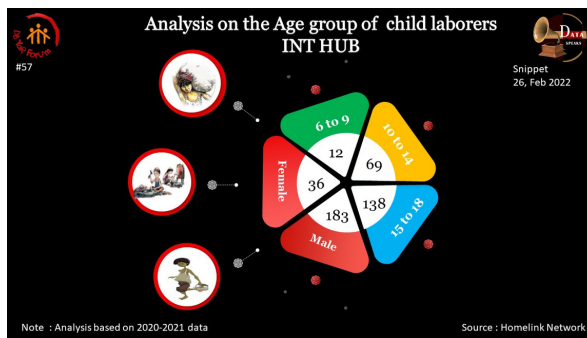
Analysis on the Age group of child laborers
INT HUB

#57

Snippet
26, Feb 2022

DATA SPEAKS

6 to 9
12

10 to 14
69

Female
36

183

138

15 to 18

Male

Note : Analysis based on 2020-2021 data

Source : Homelink Network